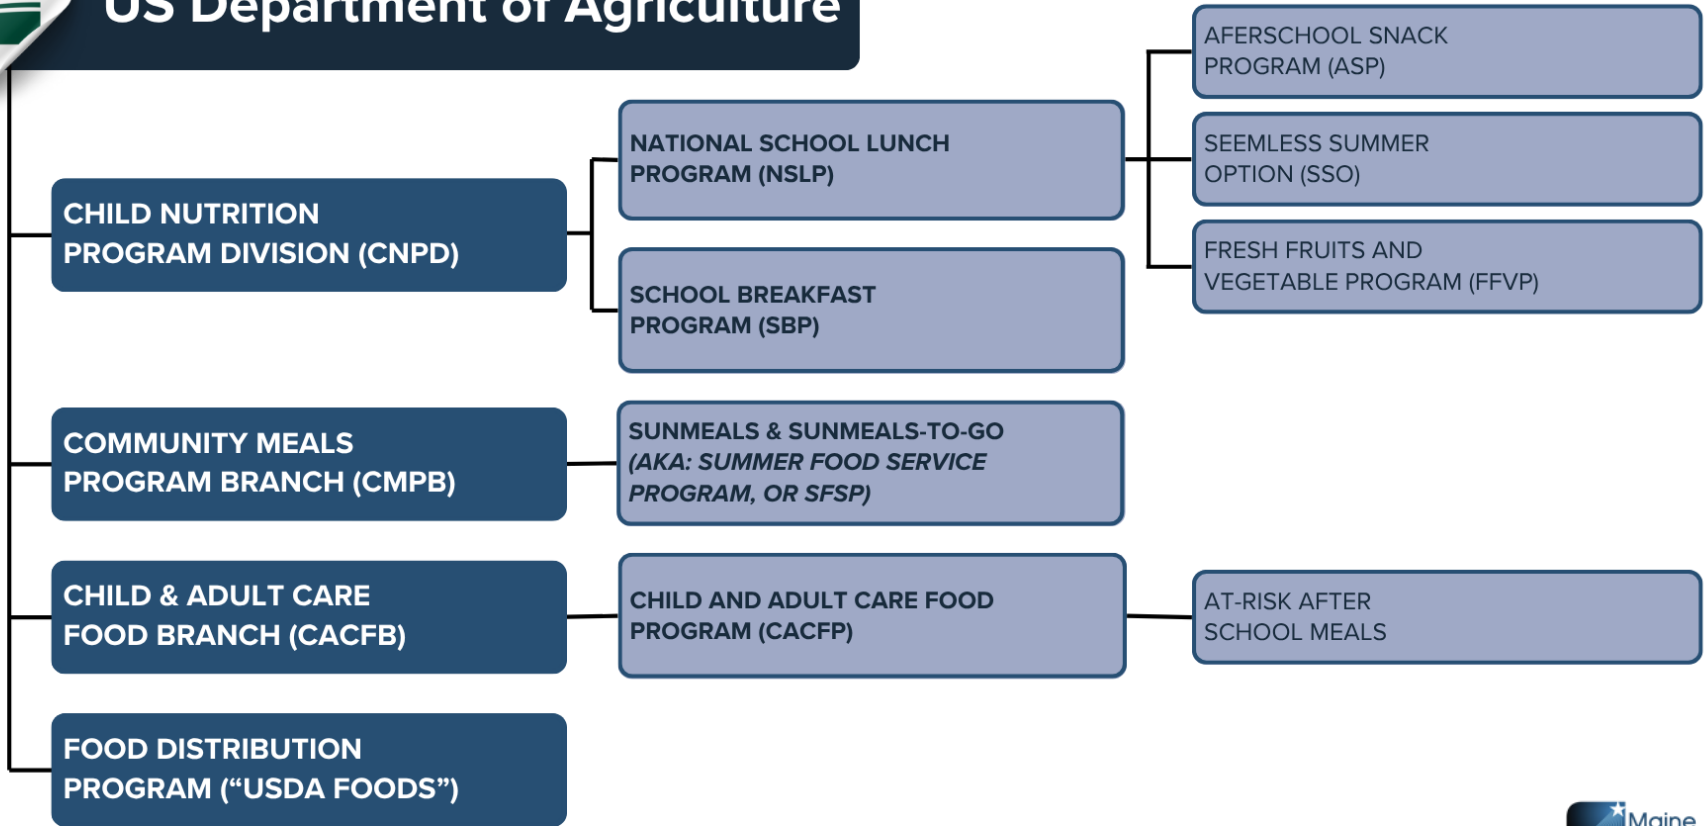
US Department of Agriculture

CHILD NUTRITION PROGRAM DIVISION (CNPD)

NATIONAL SCHOOL LUNCH PROGRAM (NSLP)

AFERSCHOOL SNACK PROGRAM (ASP)

SEEMLESS SUMMER OPTION (SSO)

FRESH FRUITS AND VEGETABLE PROGRAM (FFVP)

SCHOOL BREAKFAST PROGRAM (SBP)

COMMUNITY MEALS PROGRAM BRANCH (CMPB)

SUNMEALS & SUNMEALS-TO-GO *(AKA: SUMMER FOOD SERVICE PROGRAM, OR SFSP)*

CHILD & ADULT CARE FOOD BRANCH (CACFB)

CHILD AND ADULT CARE FOOD PROGRAM (CACFP)

AT-RISK AFTER SCHOOL MEALS

FOOD DISTRIBUTION PROGRAM (“USDA FOODS”)

Maine